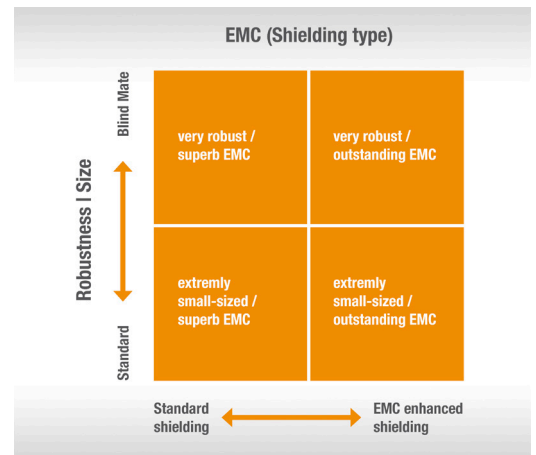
EMC (Shielding type)

Robustness I Size

Blind Mate

Standard

very robust / superb EMC

very robust / outstanding EMC

extremly small-sized / superb EMC

extremly small-sized / outstanding EMC

Standard shielding

EMC enhanced shielding